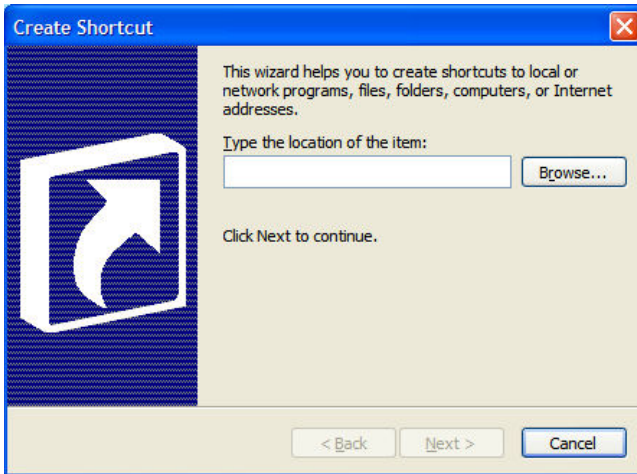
Create Shortcut

This wizard helps you to create shortcuts to local or network programs, files, folders, computers, or Internet addresses.

Type the location of the item:

Browse...

Click Next to continue.

< Back

Next >

Cancel